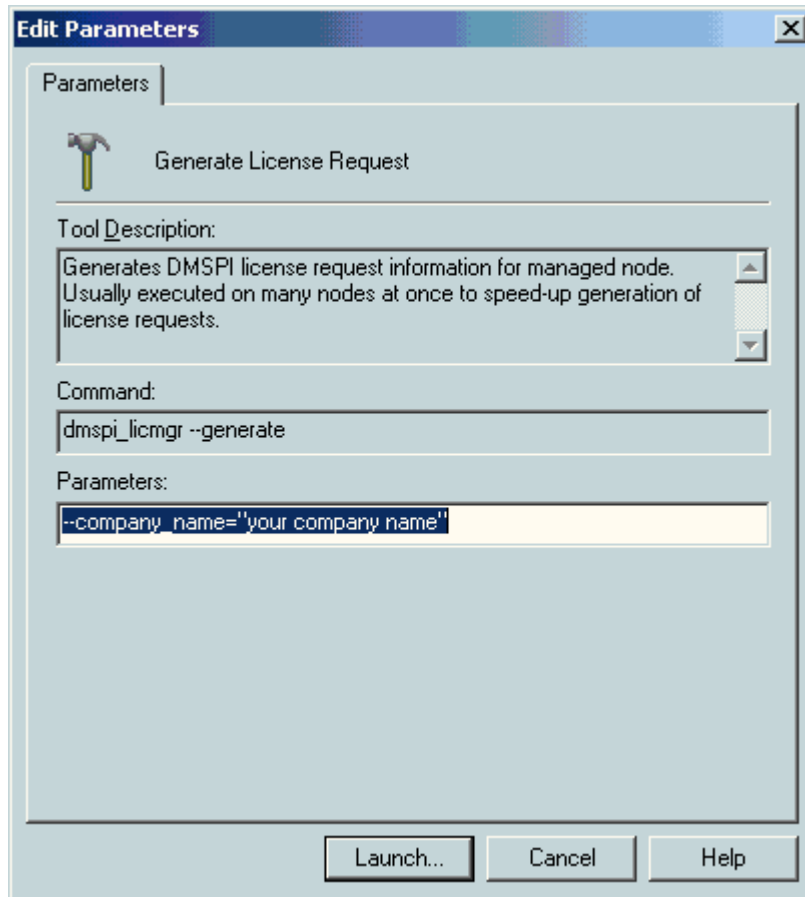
Edit Parameters

Parameters

Generate License Request

Tool Description:

Generates DMSPI license request information for managed node. Usually executed on many nodes at once to speed-up generation of license requests.

Command:

dmspi_licmgr --generate

Parameters:

--company_name="your company name"

Launch...

Cancel

Help